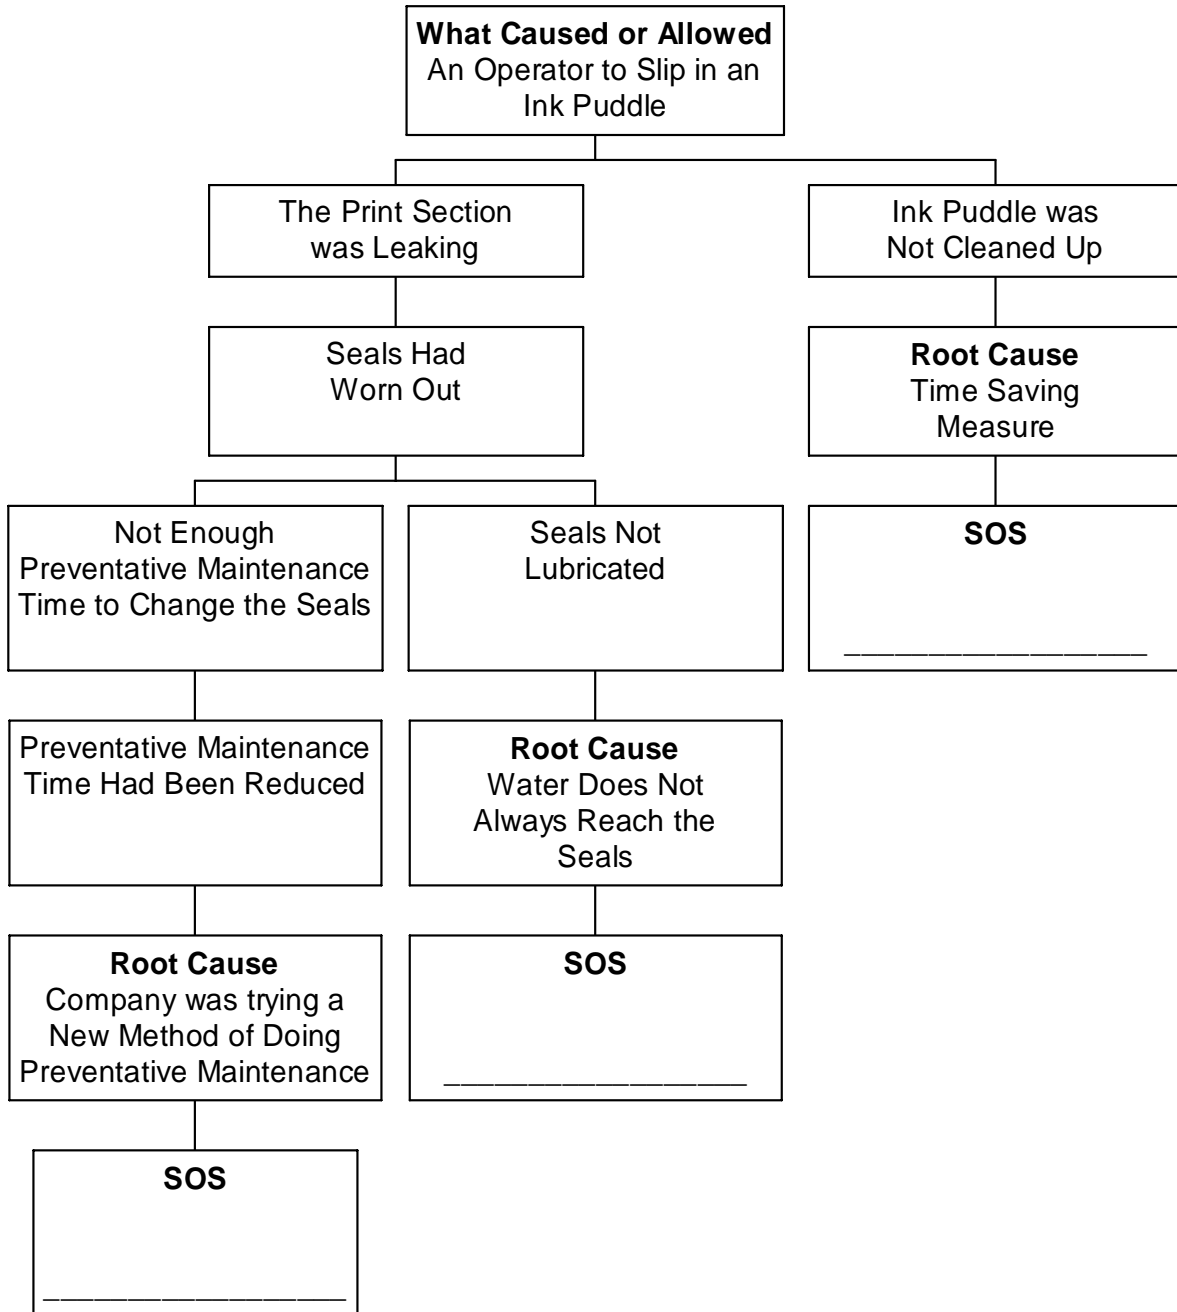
**What Caused or Allowed** An Operator to Slip in an Ink Puddle

The Print Section was Leaking

Seals Had Worn Out

Not Enough Preventative Maintenance Time to Change the Seals

Preventative Maintenance Time Had Been Reduced

**Root Cause** Company was trying a New Method of Doing Preventative Maintenance

**SOS**

________________

Seals Not Lubricated

**Root Cause** Water Does Not Always Reach the Seals

**SOS**

________________

Ink Puddle was Not Cleaned Up

**Root Cause** Time Saving Measure

**SOS**

________________